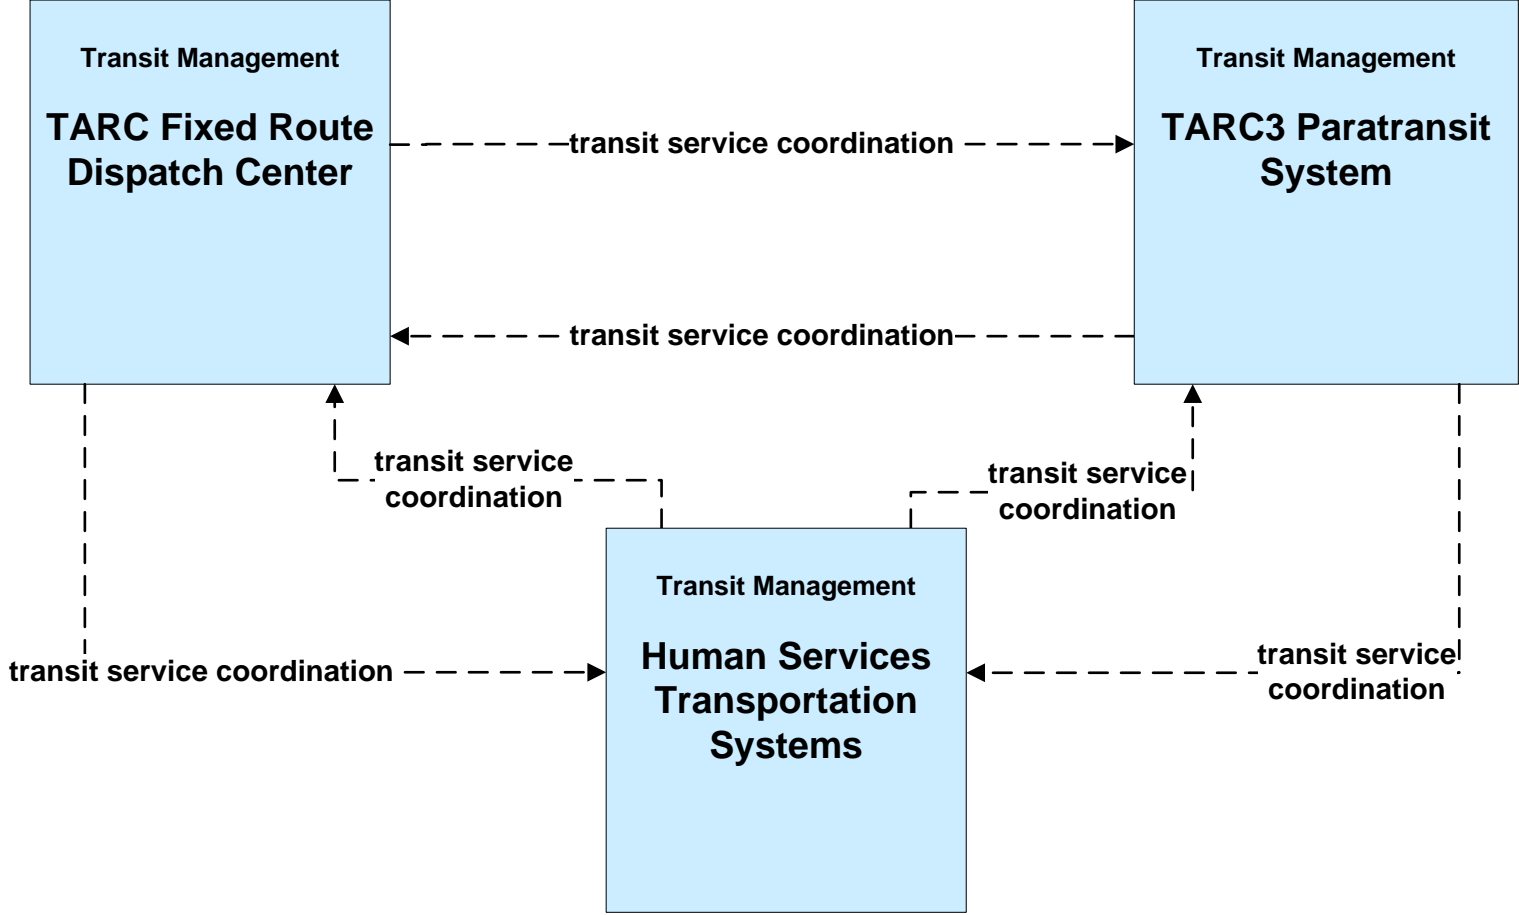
Transit Management

TARC Fixed Route Dispatch Center

transit service coordination

Transit Management

TARC3 Paratransit System

transit service coordination

transit service coordination

transit service coordination

Transit Management

Human Services Transportation Systems

transit service coordination

transit service coordination